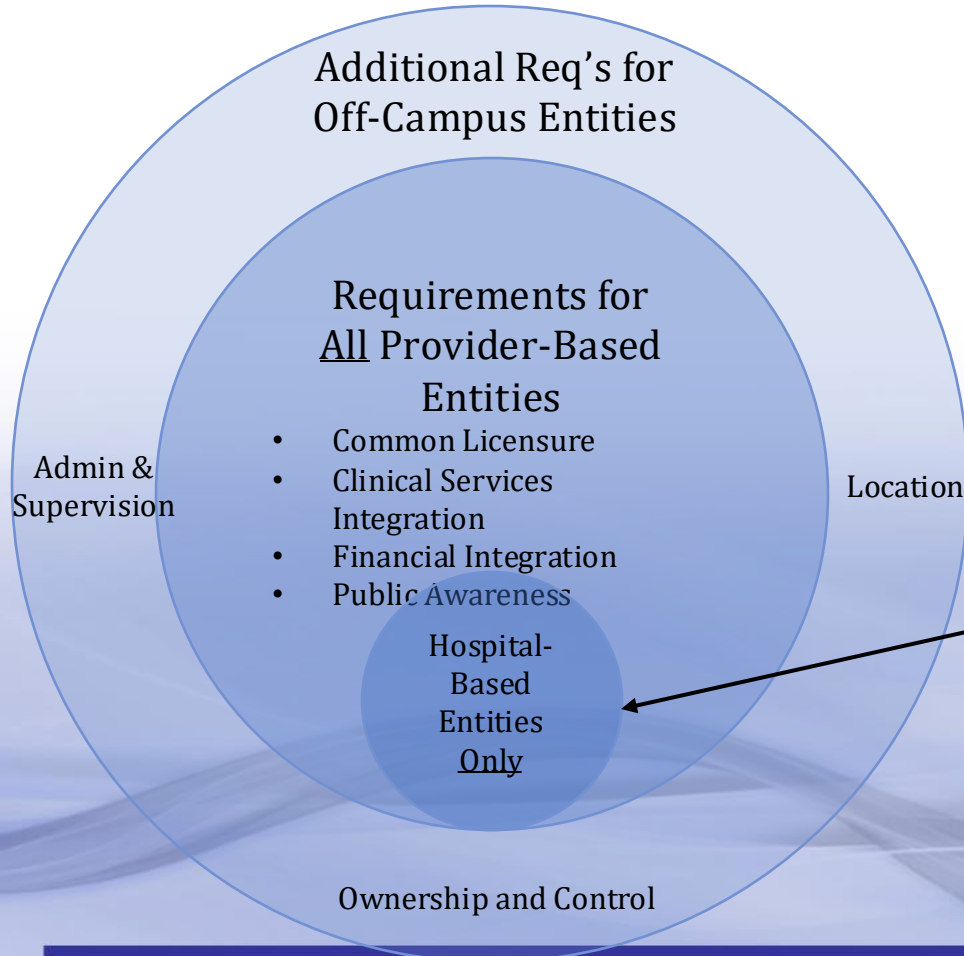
Additional Req's for Off-Campus Entities

Requirements for All Provider-Based Entities

- Common Licensure
- Clinical Services Integration
- Financial Integration
- Public Awareness

Admin & Supervision

Location

Hospital-Based Entities Only

Ownership and Control